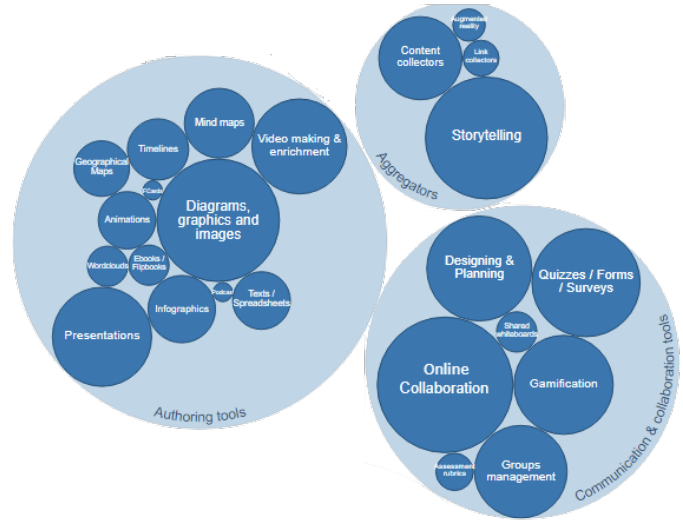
Mind maps

Video making & enrichment

Timelines

Geographical Maps

FCards

Diagrams, graphics and images

Animations

Wordclouds

Ebooks / Flipbooks

Podcast

Texts / Spreadsheets

Infographics

Presentations

Authoring tools

Augmented reality

Content collectors

Link collectors

Storytelling

Aggregators

Designing & Planning

Quizzes / Forms / Surveys

Shared whiteboards

Online Collaboration

Gamification

Assessment rubrics

Groups management

Communication & collaboration tools